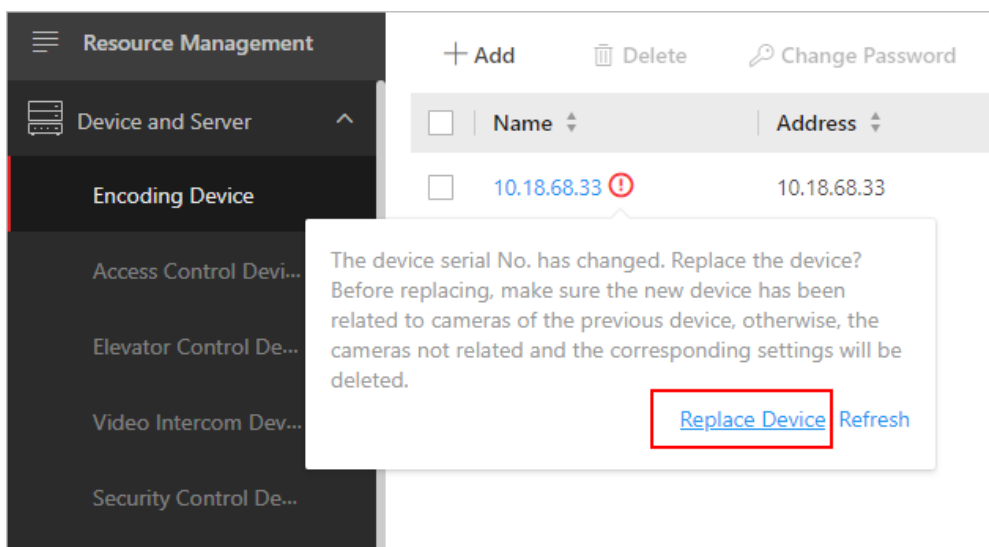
Resource Management

Device and Server

Encoding Device

Access Control Devi...

Elevator Control De...

Video Intercom Dev...

Security Control De...

+ Add
Delete
Change Password

| | Name | Address |
|---|---|---|
| | 10.18.68.33 | 10.18.68.33 |

The device serial No. has changed. Replace the device? Before replacing, make sure the new device has been related to cameras of the previous device, otherwise, the cameras not related and the corresponding settings will be deleted.

Replace Device Refresh